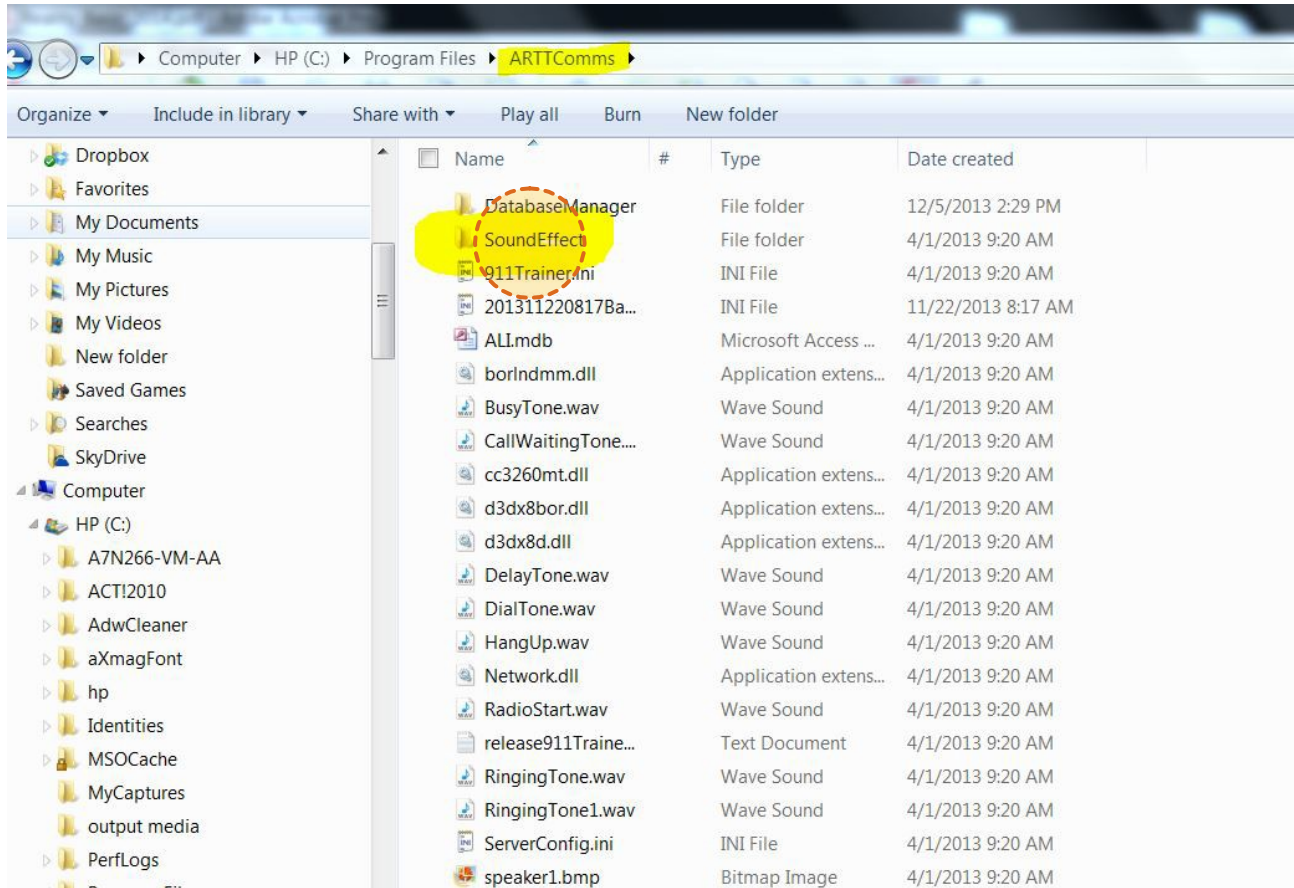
Computer ▸ HP (C:) ▸ Program Files ▸ ARTTComms ▸

Organize ▾ Include in library ▾ Share with ▾ Play all Burn New folder

Dropbox
Favorites
My Documents
My Music
My Pictures
My Videos
New folder
Saved Games
Searches
SkyDrive
Computer
HP (C:)
A7N266-VM-AA
ACT!2010
AdwCleaner
aXmagFont
hp
Identities
MSOCache
MyCaptures
output media
PerfLogs

| Name | # | Type | Date created |
|---|---|---|---|
| DatabaseManager | | File folder | 12/5/2013 2:29 PM |
| SoundEffect | | File folder | 4/1/2013 9:20 AM |
| 911Trainer.ini | | INI File | 4/1/2013 9:20 AM |
| 201311220817Ba... | | INI File | 11/22/2013 8:17 AM |
| ALI.mdb | | Microsoft Access ... | 4/1/2013 9:20 AM |
| borlndmm.dll | | Application extens... | 4/1/2013 9:20 AM |
| BusyTone.wav | | Wave Sound | 4/1/2013 9:20 AM |
| CallWaitingTone.... | | Wave Sound | 4/1/2013 9:20 AM |
| cc3260mt.dll | | Application extens... | 4/1/2013 9:20 AM |
| d3dx8bor.dll | | Application extens... | 4/1/2013 9:20 AM |
| d3dx8d.dll | | Application extens... | 4/1/2013 9:20 AM |
| DelayTone.wav | | Wave Sound | 4/1/2013 9:20 AM |
| DialTone.wav | | Wave Sound | 4/1/2013 9:20 AM |
| HangUp.wav | | Wave Sound | 4/1/2013 9:20 AM |
| Network.dll | | Application extens... | 4/1/2013 9:20 AM |
| RadioStart.wav | | Wave Sound | 4/1/2013 9:20 AM |
| release911Traine... | | Text Document | 4/1/2013 9:20 AM |
| RingingTone.wav | | Wave Sound | 4/1/2013 9:20 AM |
| RingingTone1.wav | | Wave Sound | 4/1/2013 9:20 AM |
| ServerConfig.ini | | INI File | 4/1/2013 9:20 AM |
| speaker1.bmp | | Bitmap Image | 4/1/2013 9:20 AM |